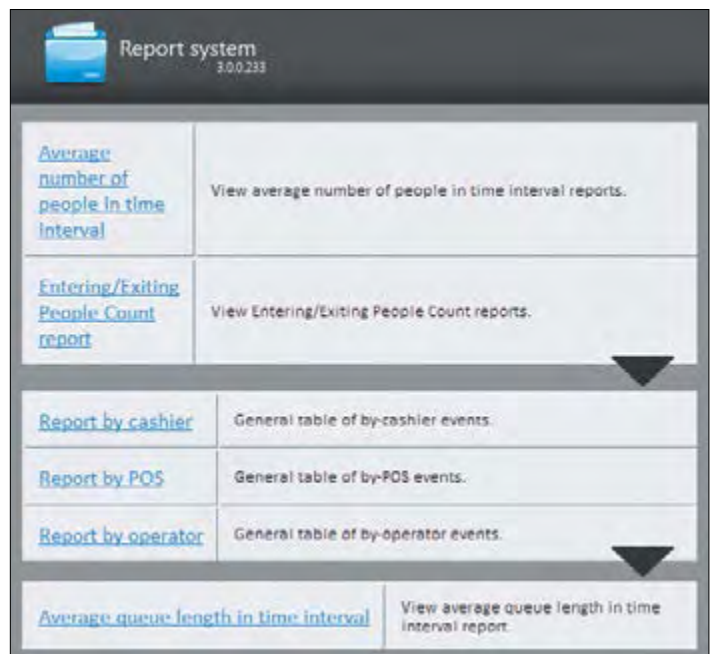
Report system
3.0.0.233

| | |
|---|---|
| Average number of people in time interval | View average number of people in time interval reports. |
| Entering/Exiting People Count report | View Entering/Exiting People Count reports. |

| | |
|---|---|
| Report by cashier | General table of by-cashier events. |
| Report by POS | General table of by-POS events. |
| Report by operator | General table of by-operator events. |

| | |
|---|---|
| Average queue length in time interval | View average queue length in time interval report. |